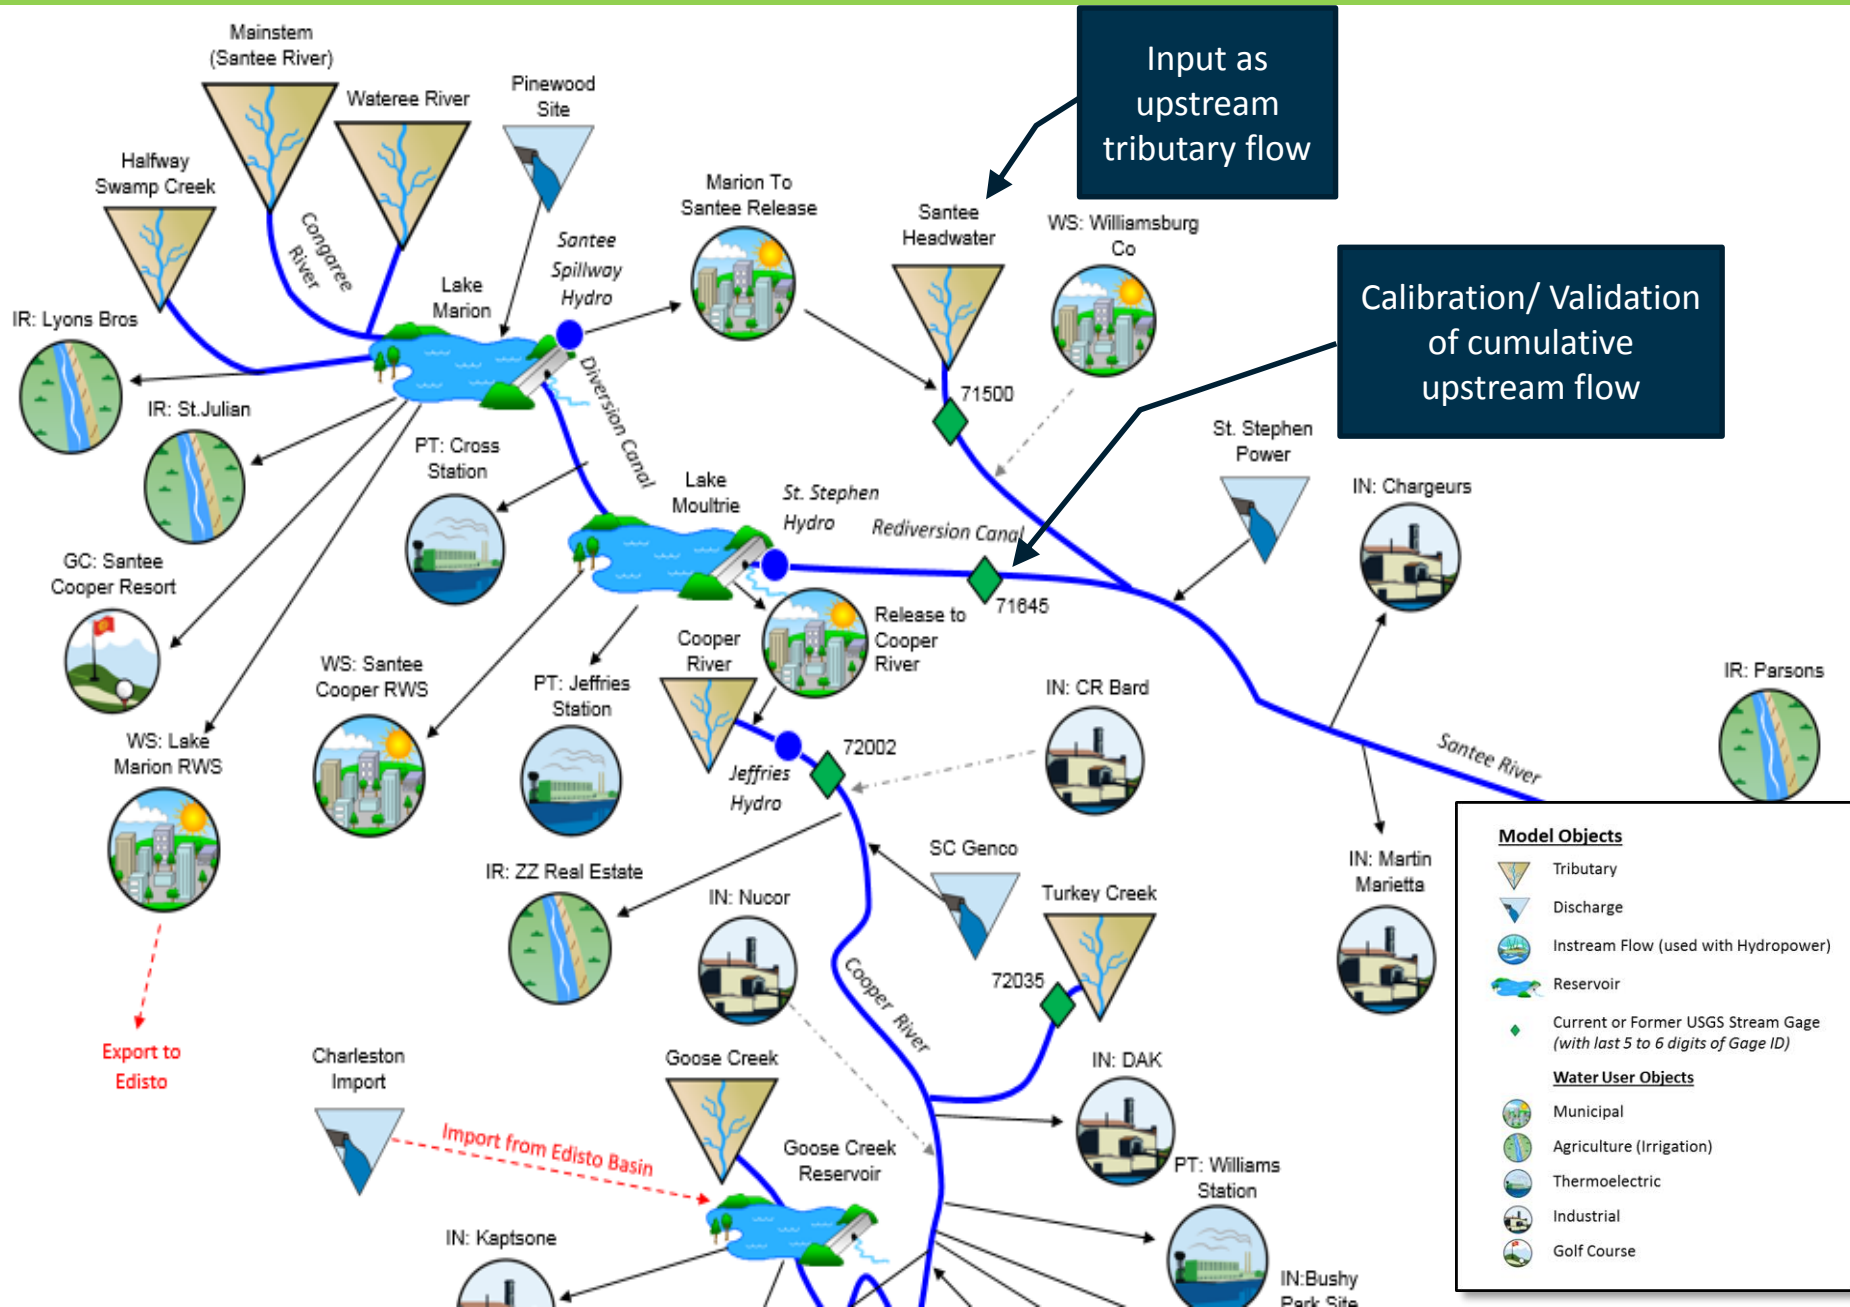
Input as upstream tributary flow

Calibration/ Validation of cumulative upstream flow

Mainstem (Santee River)

Wateree River

Pinewood Site

Halfway Swamp Creek

Congaree River

Lake Marion

Santee Spillway Hydro

Marion To Santee Release

Santee Headwater

WS: Williamsburg Co

IR: Lyons Bros

IR: St.Julian

PT: Cross Station

Diversion Canal

71500

St. Stephen Power

IN: Chargeurs

Lake Moultrie

St. Stephen Hydro

Rediversion Canal

GC: Santee Cooper Resort

71645

Release to Cooper River

Cooper River

WS: Santee Cooper RWS

PT: Jeffries Station

IN: CR Bard

IR: Parsons

WS: Lake Marion RWS

Jeffries Hydro

72002

Santee River

SC Genco

IR: ZZ Real Estate

IN: Nucor

Turkey Creek

IN: Martin Marietta

72035

Cooper River

Export to Edisto

Charleston Import

Goose Creek

IN: DAK

Goose Creek Reservoir

PT: Williams Station

Import from Edisto Basin

IN: Kaptsone

IN:Bushy Park Site

Model Objects
Tributary
Discharge
Instream Flow (used with Hydropower)
Reservoir
Current or Former USGS Stream Gage (with last 5 to 6 digits of Gage ID)
Water User Objects
Municipal
Agriculture (Irrigation)
Thermoelectric
Industrial
Golf Course